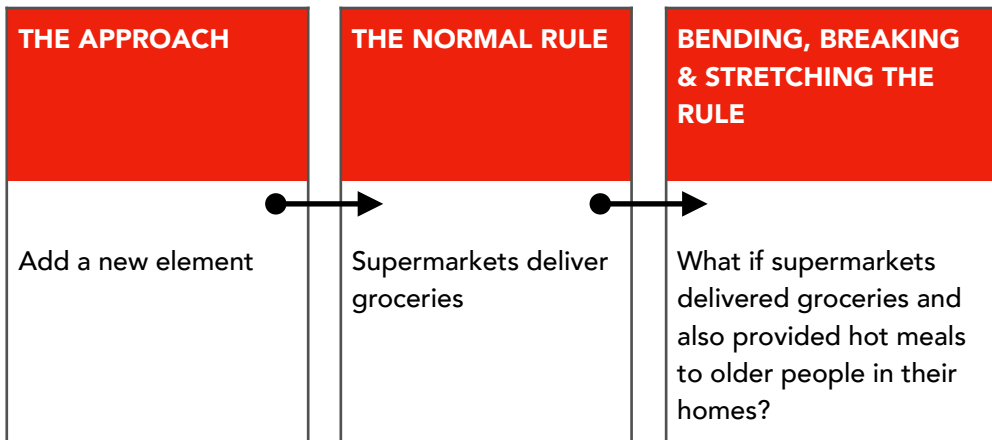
THE APPROACH

Add a new element

THE NORMAL RULE

Supermarkets deliver groceries

BENDING, BREAKING & STRETCHING THE RULE

What if supermarkets delivered groceries and also provided hot meals to older people in their homes?